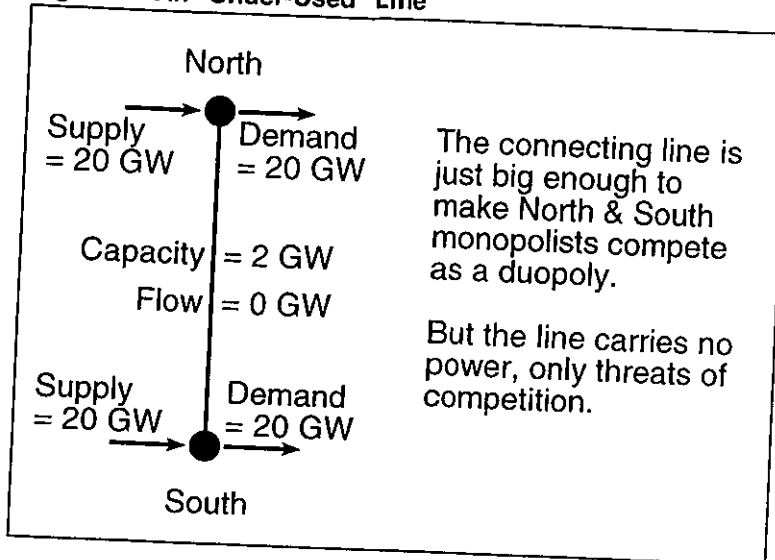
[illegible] "Under-Used" Line

North

Supply = 20 GW

Demand = 20 GW

Capacity = 2 GW

Flow = 0 GW

Supply = 20 GW

Demand = 20 GW

South

The connecting line is just big enough to make North & South monopolists compete as a duopoly.

But the line carries no power, only threats of competition.